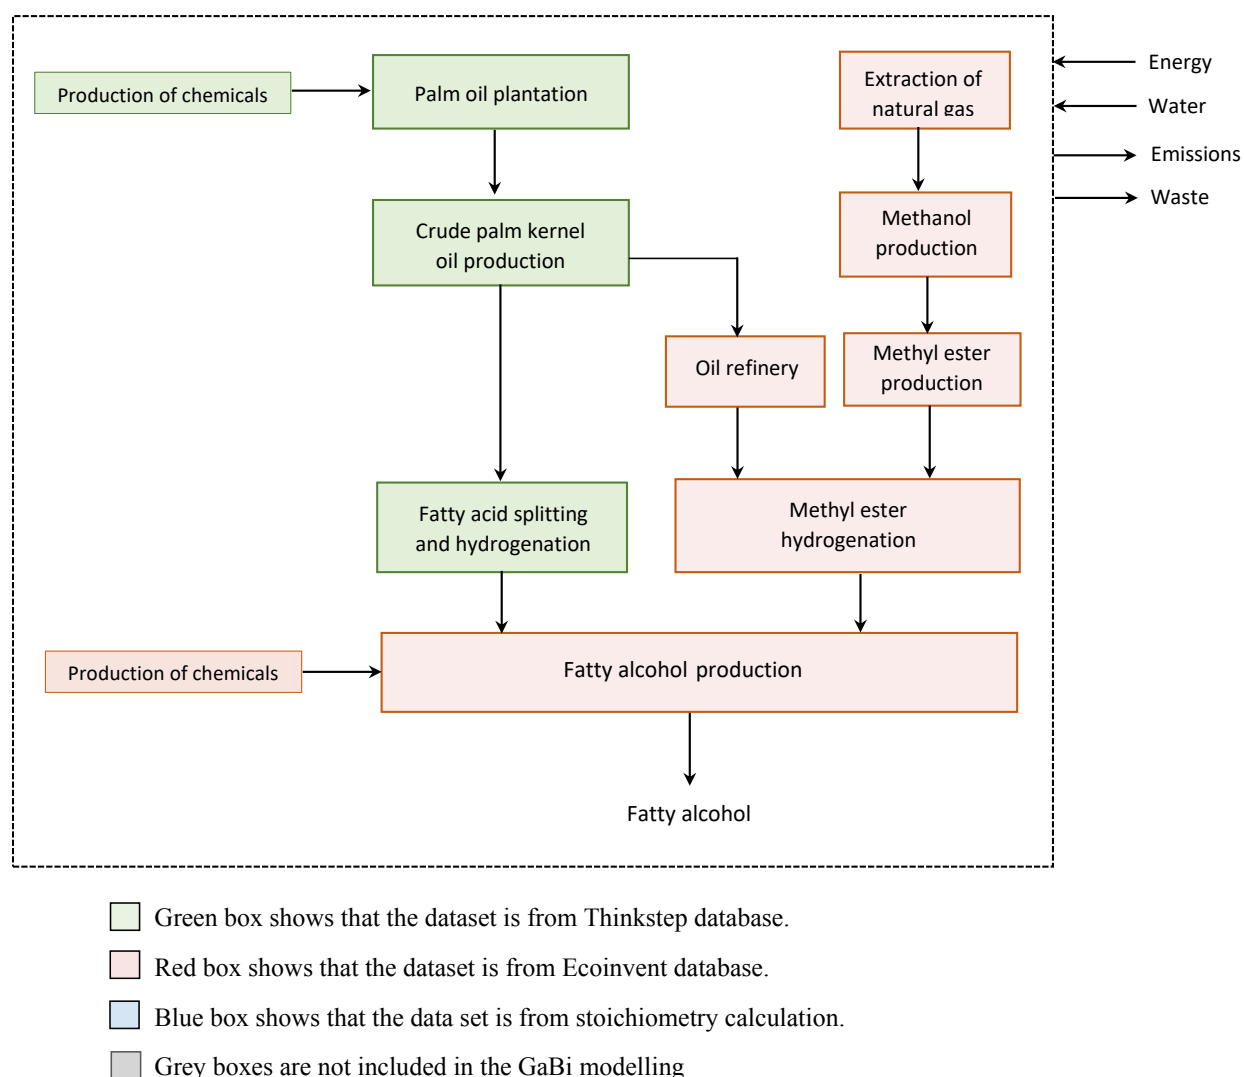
Production of chemicals

Palm oil plantation

Extraction of natural gas

Energy

Water

Emissions

Waste

Crude palm kernel oil production

Methanol production

Oil refinery

Methyl ester production

Fatty acid splitting and hydrogenation

Methyl ester hydrogenation

Production of chemicals

Fatty alcohol production

Fatty alcohol

Green box shows that the dataset is from Thinkstep database.

Red box shows that the dataset is from Ecoinvent database.

Blue box shows that the data set is from stoichiometry calculation.

Grey boxes are not included in the GaBi modelling